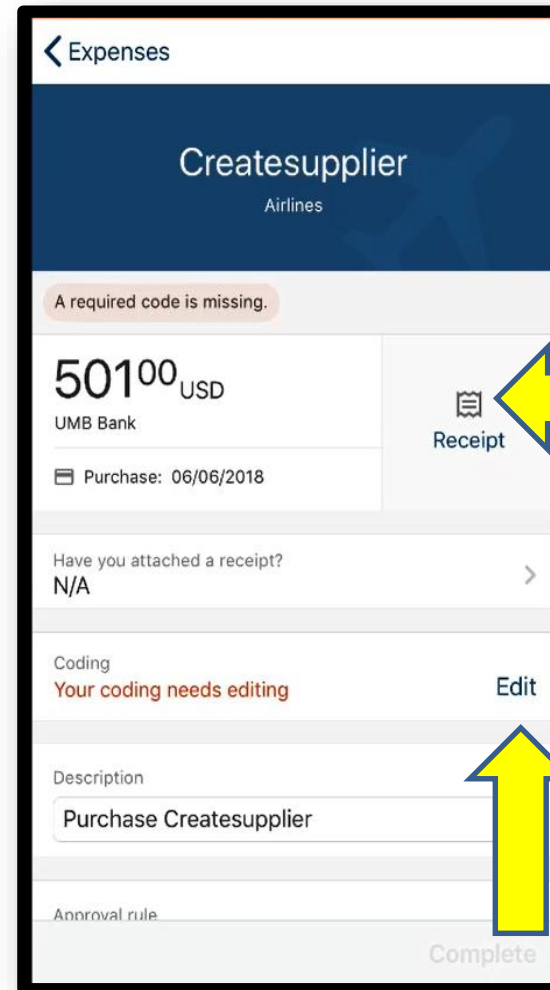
Expenses

Createsupplier
Airlines

A required code is missing.

$501^{00}$USD
UMB Bank

Purchase: 06/06/2018

Receipt

Have you attached a receipt?
N/A

Coding
Your coding needs editing
Edit

Description
Purchase Createsupplier

Approval rule

Complete